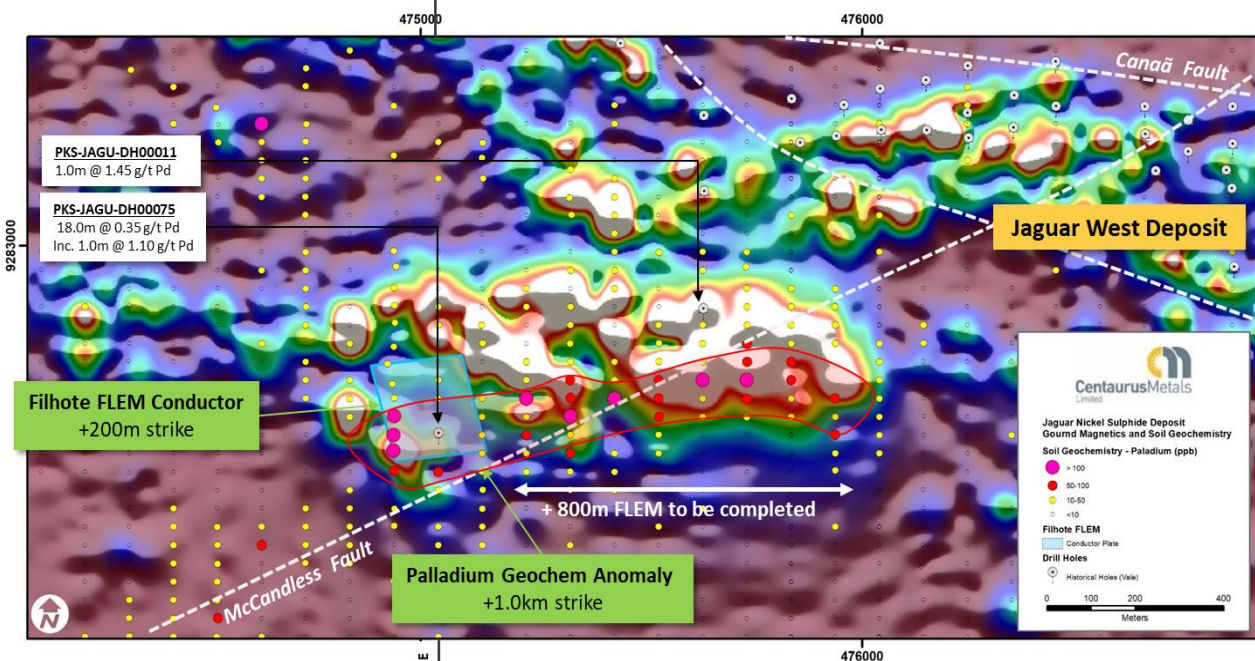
475000

476000

9283000

Canaã Fault

PKS-JAGU-DH00011
1.0m @ 1.45 g/t Pd

PKS-JAGU-DH00075
18.0m @ 0.35 g/t Pd
Inc. 1.0m @ 1.10 g/t Pd

Jaguar West Deposit

Filhote FLEM Conductor
+200m strike

+ 800m FLEM to be completed

McCandless Fault

Palladium Geochem Anomaly
+1.0km strike

N

CentaurusMetals
Limited

Jaguar Nickel Sulphide Deposit
Gournd Magnetics and Soil Geochemistry

Soil Geochemistry - Paladium (ppb)
> 100
50-100
10-50
<10

Filhote FLEM
Conductor Plate

Drill Holes
Historical Holes (Vale)

0 100 200 400
Meters

E

476000